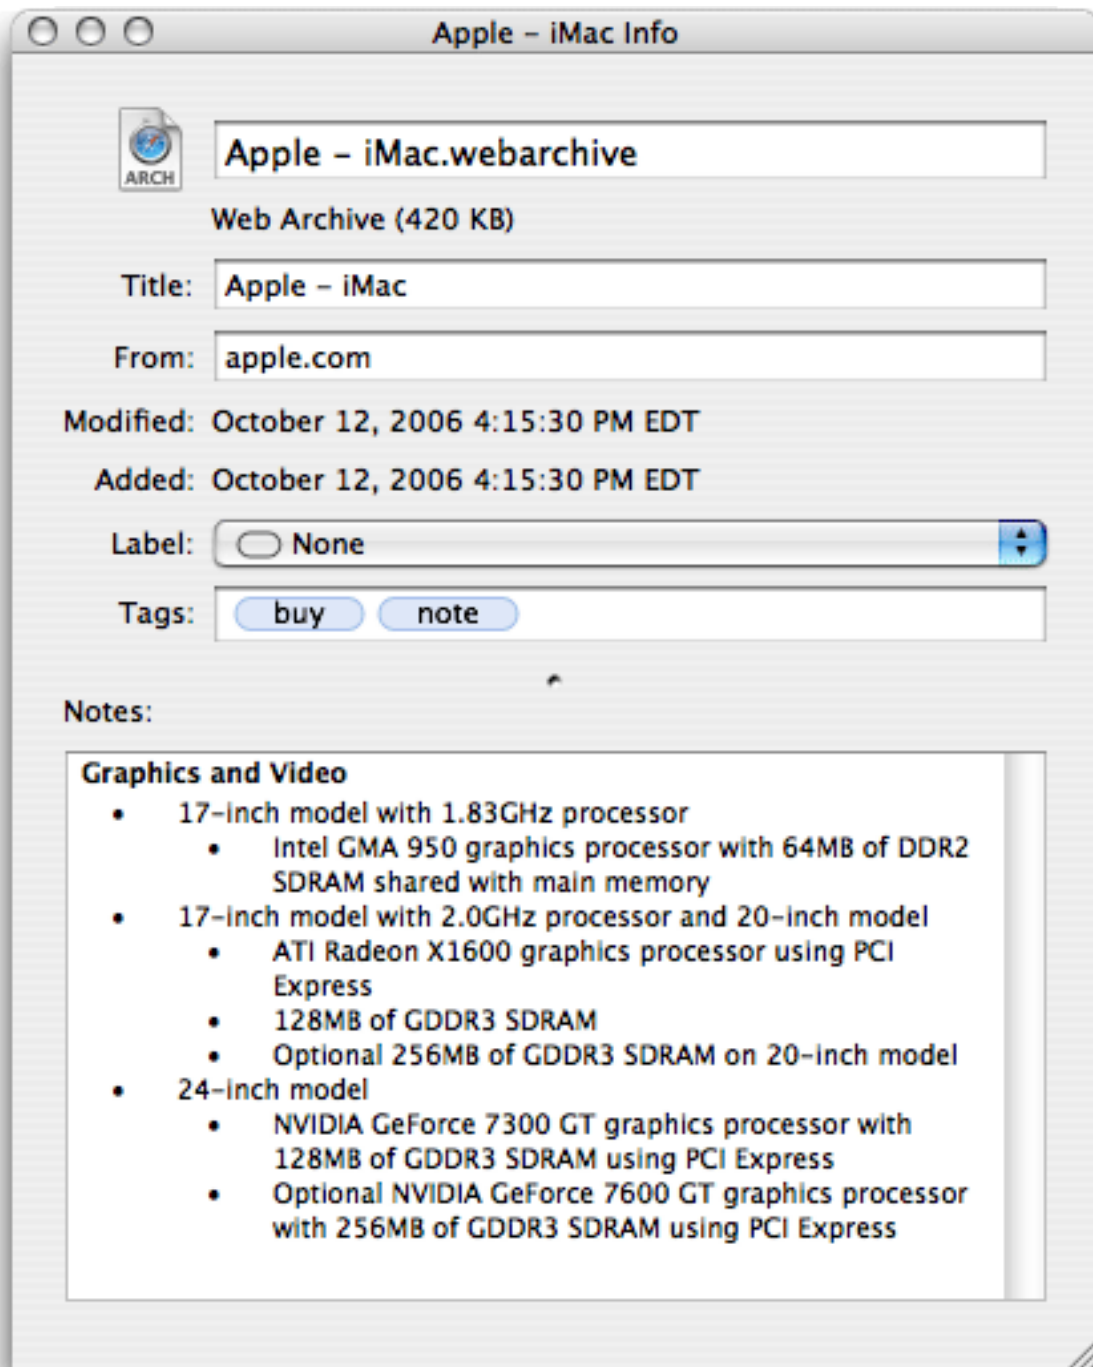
Apple – iMac Info

ARCH

Apple – iMac.webarchive

Web Archive (420 KB)

Title: Apple – iMac

From: apple.com

Modified: October 12, 2006 4:15:30 PM EDT

Added: October 12, 2006 4:15:30 PM EDT

Label: None

Tags: buy note

Notes:

Graphics and Video

- 17-inch model with 1.83GHz processor
  - Intel GMA 950 graphics processor with 64MB of DDR2 SDRAM shared with main memory
- 17-inch model with 2.0GHz processor and 20-inch model
  - ATI Radeon X1600 graphics processor using PCI Express
  - 128MB of GDDR3 SDRAM
  - Optional 256MB of GDDR3 SDRAM on 20-inch model
- 24-inch model
  - NVIDIA GeForce 7300 GT graphics processor with 128MB of GDDR3 SDRAM using PCI Express
  - Optional NVIDIA GeForce 7600 GT graphics processor with 256MB of GDDR3 SDRAM using PCI Express